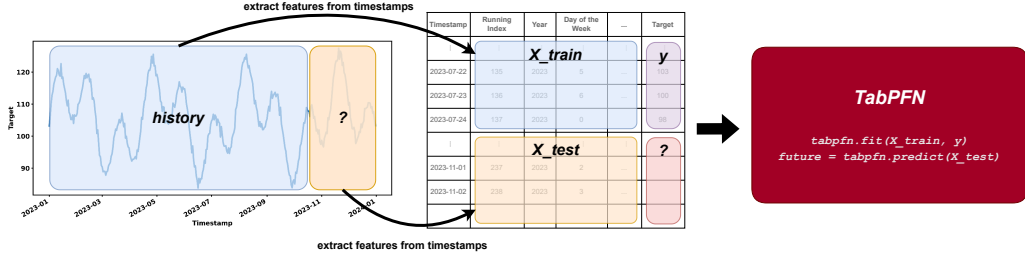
extract features from timestamps

120
110
100
90
Target
history
?
2023-01
2023-03
2023-05
2023-07
2023-09
2023-11
2024-01
Timestamp

| Timestamp | Running Index | Year | Day of the Week | ... | Target |
|---|---|---|---|---|---|
| ⋮ | ⋮ | ⋮ | ⋮ | ⋮ | ⋮ |
| 2023-07-22 | 135 | 2023 | 5 | ... | 103 |
| 2023-07-23 | 136 | 2023 | 6 | ... | 100 |
| 2023-07-24 | 137 | 2023 | 0 | ... | 98 |
| ⋮ | ⋮ | ⋮ | ⋮ | ⋮ | ⋮ |
| 2023-11-01 | 237 | 2023 | 2 | ... | |
| 2023-11-02 | 238 | 2023 | 3 | ... | |

X_train
y
X_test
?

extract features from timestamps

TabPFN
tabpfn.fit(X_train, y)
future = tabpfn.predict(X_test)